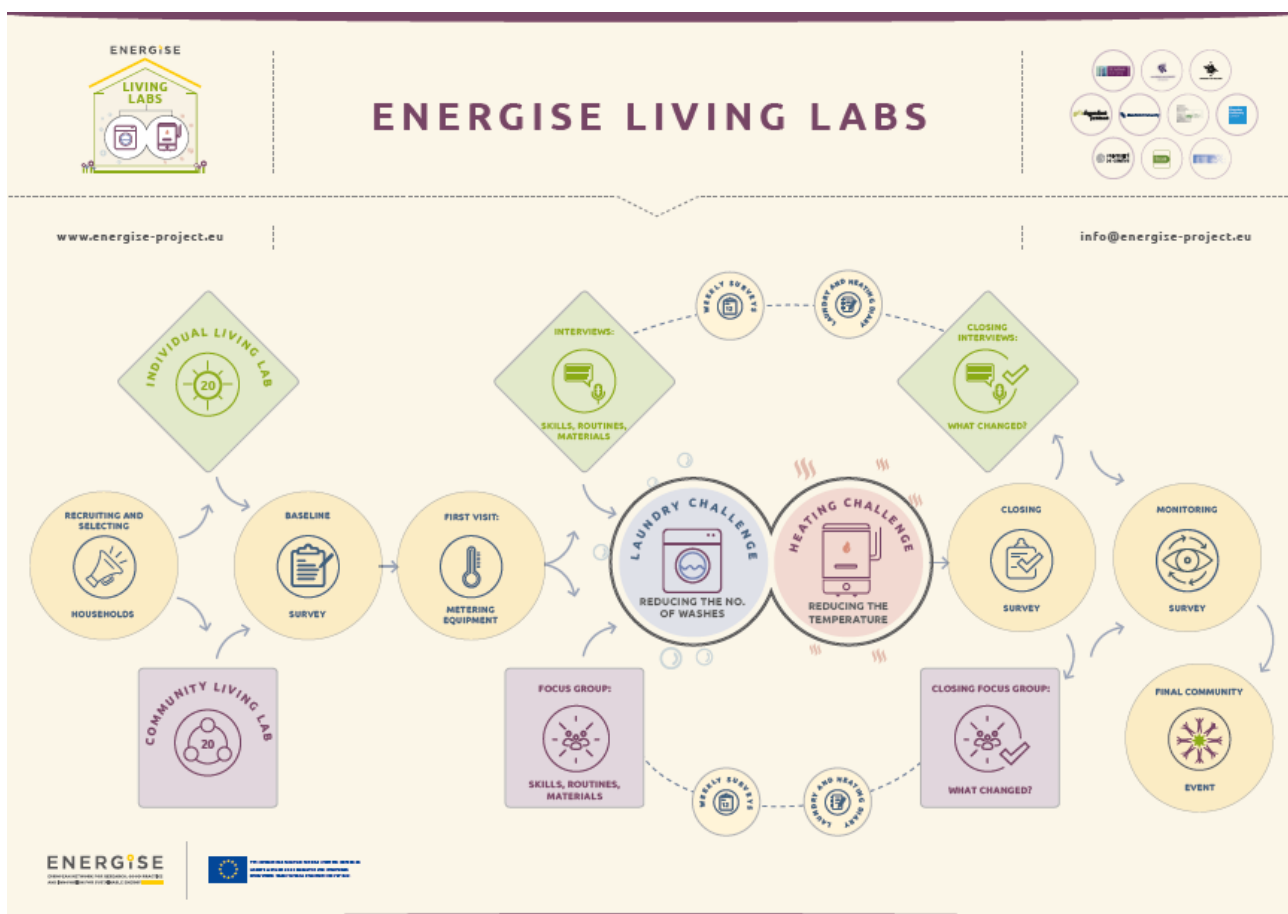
ENERGISE
LIVING LABS

ENERGISE LIVING LABS

www.energise-project.eu

info@energise-project.eu

INDIVIDUAL LIVING LAB
20

RECRUITING AND SELECTING
HOUSEHOLDS

BASELINE
SURVEY

FIRST VISIT:
METERING EQUIPMENT

COMMUNITY LIVING LAB
20

INTERVIEWS:
SKILLS, ROUTINES, MATERIALS

WEEKLY SURVEYS

LAUNDRY AND HEATING DIARY

LAUNDRY CHALLENGE
REDUCING THE NO. OF WASHES

HEATING CHALLENGE
REDUCING THE TEMPERATURE

FOCUS GROUP:
SKILLS, ROUTINES, MATERIALS

WEEKLY SURVEYS

LAUNDRY AND HEATING DIARY

CLOSING INTERVIEWS:
WHAT CHANGED?

CLOSING
SURVEY

CLOSING FOCUS GROUP:
WHAT CHANGED?

MONITORING
SURVEY

FINAL COMMUNITY
EVENT

ENERGISE
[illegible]

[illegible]